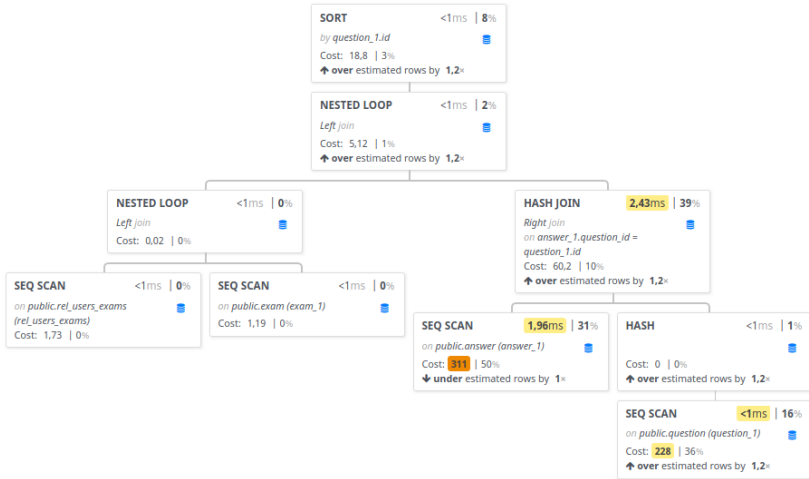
SORT <1ms | 8%
by question_1.id
Cost: 18,8 | 3%
↑ over estimated rows by 1,2×

NESTED LOOP <1ms | 2%
Left join
Cost: 5,12 | 1%
↑ over estimated rows by 1,2×

NESTED LOOP <1ms | 0%
Left join
Cost: 0,02 | 0%

SEQ SCAN <1ms | 0%
on public.rel_users_exams (rel_users_exams)
Cost: 1,73 | 0%

SEQ SCAN <1ms | 0%
on public.exam (exam_1)
Cost: 1,19 | 0%

HASH JOIN 2,43ms | 39%
Right join
on answer_1.question_id = question_1.id
Cost: 60,2 | 10%
↑ over estimated rows by 1,2×

SEQ SCAN 1,96ms | 31%
on public.answer (answer_1)
Cost: 311 | 50%
↓ under estimated rows by 1×

HASH <1ms | 1%
Cost: 0 | 0%
↑ over estimated rows by 1,2×

SEQ SCAN <1ms | 16%
on public.question (question_1)
Cost: 228 | 36%
↑ over estimated rows by 1,2×